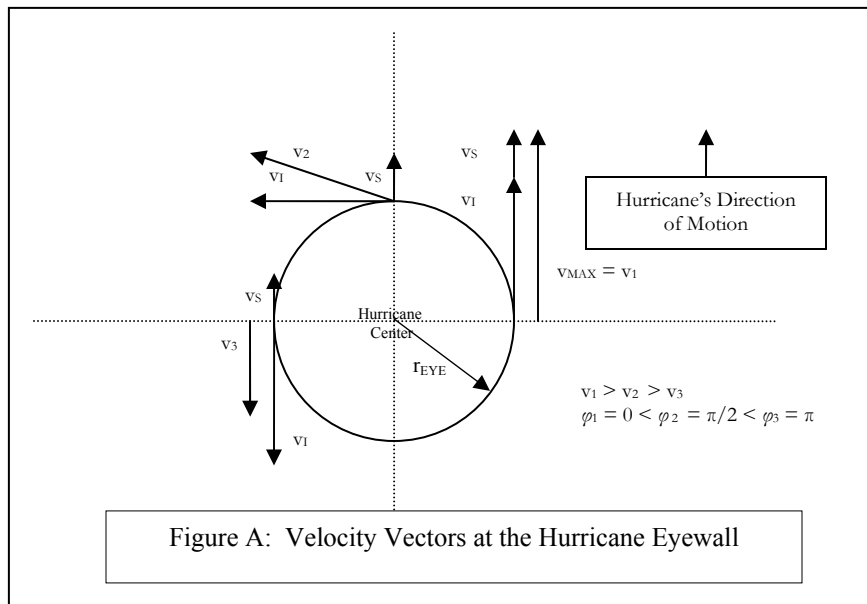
$v_2$

$v_1$

$v_S$

$v_S$

$v_1$

Hurricane's Direction of Motion

$v_{MAX} = v_1$

$v_S$

Hurricane Center

$v_3$

$r_{EYE}$

$v_1$

$v_1 > v_2 > v_3$

$\varphi_1 = 0 < \varphi_2 = \pi/2 < \varphi_3 = \pi$

Figure A: Velocity Vectors at the Hurricane Eyewall